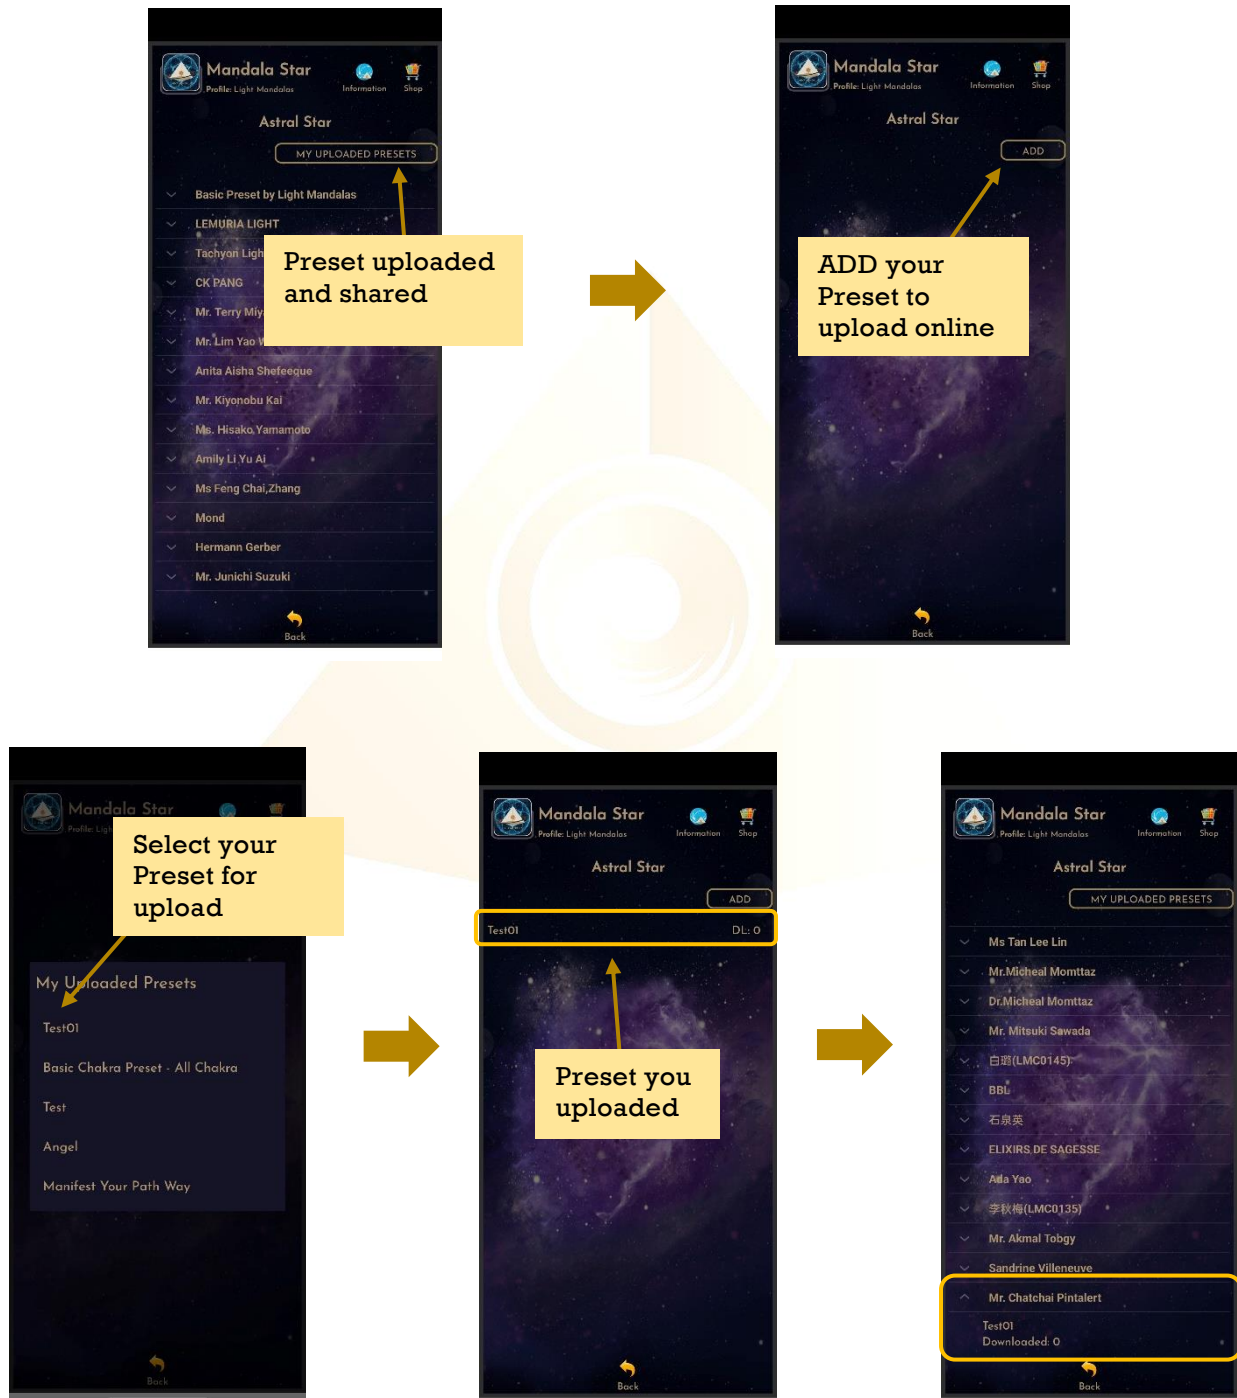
Mandala Star
Profile: Light Mandalas
Information Shop
Astral Star
MY UPLOADED PRESETS
Basic Preset by Light Mandalas
LEMURIA LIGHT
Tachyon Ligh
CK PANG
Mr. Terry Miy
Mr. Lim Yao W
Anita Aisha Shefeeque
Mr. Kiyonobu Kai
Ms. Hisako Yamamoto
Amily Li Yu Ai
Ms Feng Chai,Zhang
Mond
Hermann Gerber
Mr. Junichi Suzuki
Back

Preset uploaded and shared

Mandala Star
Profile: Light Mandalas
Information Shop
Astral Star
ADD
Back

ADD your Preset to upload online

Mandala Star
Profile: Ligh

Select your Preset for upload

My Uploaded Presets
Test01
Basic Chakra Preset - All Chakra
Test
Angel
Manifest Your Path Way
Back

Mandala Star
Profile: Light Mandalas
Information Shop
Astral Star
ADD
Test01 DL: 0

Preset you uploaded

Back

Mandala Star
Profile: Light Mandalas
Information Shop
Astral Star
MY UPLOADED PRESETS
Ms Tan Lee Lin
Mr.Micheal Momttaz
Dr.Micheal Momttaz
Mr. Mitsuki Sawada
白君(LMC0145)
BBL
石泉英
ELIXIRS DE SAGESSE
Aida Yao
李秋梅(LMC0135)
Mr. Akmal Tobgy
Sandrine Villeneuve
Mr. Chatchai Pintalert
Test01
Downloaded: 0
Back